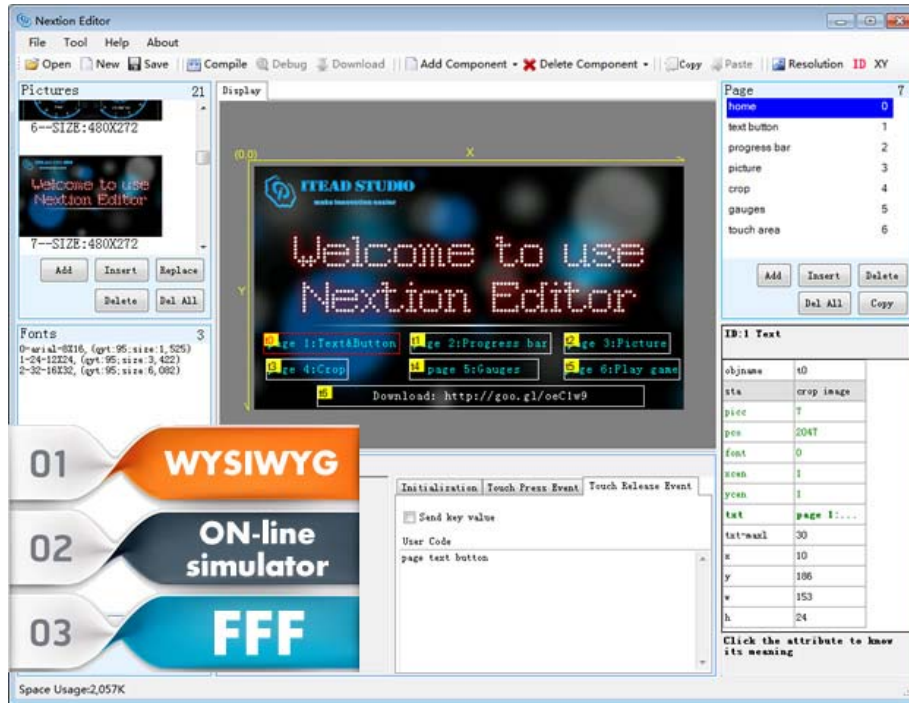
Nextion Editor

File Tool Help About

Open New Save Compile Debug Download Add Component Delete Component Copy Paste Resolution ID XY

Pictures 21

6--SIZE:480X272

Welcome to use Nextion Editor

7--SIZE:480X272

Add Insert Replace

Delete Del All

Fonts 3

0-arial-8X16, (qyt:95;size:1,525)
1-24-12X24, (qyt:95;size:3,422)
2-32-16X32, (qyt:95;size:6,082)

Display

(0,0) X

Y

ITEAD STUDIO

make innovation easier

Welcome to use
Nextion Editor

t0 page 1:Text&Button t1 page 2:Progress bar t2 page 3:Picture
t3 page 4:Crop t4 page 5:Gauges t5 page 6:Play game
t6 Download: http://goo.gl/oeC1w9

01 WYSIWYG

02 ON-line simulator

03 FFF

Initialization Touch Press Event Touch Release Event

Send key value

User Code

page text button

Page 7

| home | 0 |
|---|---|
| text button | 1 |
| progress bar | 2 |
| picture | 3 |
| crop | 4 |
| gauges | 5 |
| touch area | 6 |

Add Insert Delete

Del All Copy

ID:1 Text

| objname | t0 |
|---|---|
| sta | crop image |
| picc | 7 |
| pco | 2047 |
| font | 0 |
| xcen | 1 |
| ycen | 1 |
| txt | page 1:... |
| txt-maxl | 30 |
| x | 10 |
| y | 186 |
| w | 153 |
| h | 24 |

Click the attribute to know its meaning

Space Usage:2,057K